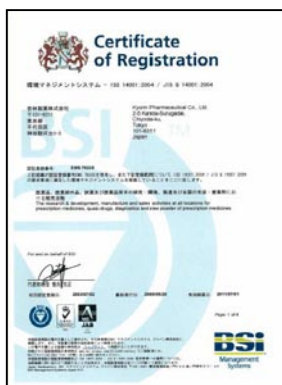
Certificate of Registration

環境マネジメントシステム – ISO 14001:2004 / JIS Q 14001:2004

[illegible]

Kyorin Pharmaceutical Co., Ltd.
2-5 Kanda-Surugadai,
Chiyoda-ku,
Tokyo
101-8311
Japan

EMS 79024

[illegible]

The research & development, manufacture and sales activities at all locations for prescription medicines, quasi drugs, diagnostics and raw powder of prescription medicines

For and on behalf of BSI

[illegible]

Page 1 of 8

BSI
Management Systems